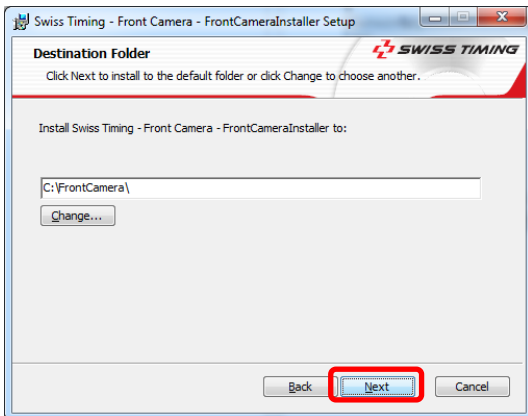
Swiss Timing - Front Camera - FrontCameraInstaller Setup

Destination Folder

SWISS TIMING

Click Next to install to the default folder or click Change to choose another.

Install Swiss Timing - Front Camera - FrontCameraInstaller to:

C:\FrontCamera\

Change...

Back

Next

Cancel